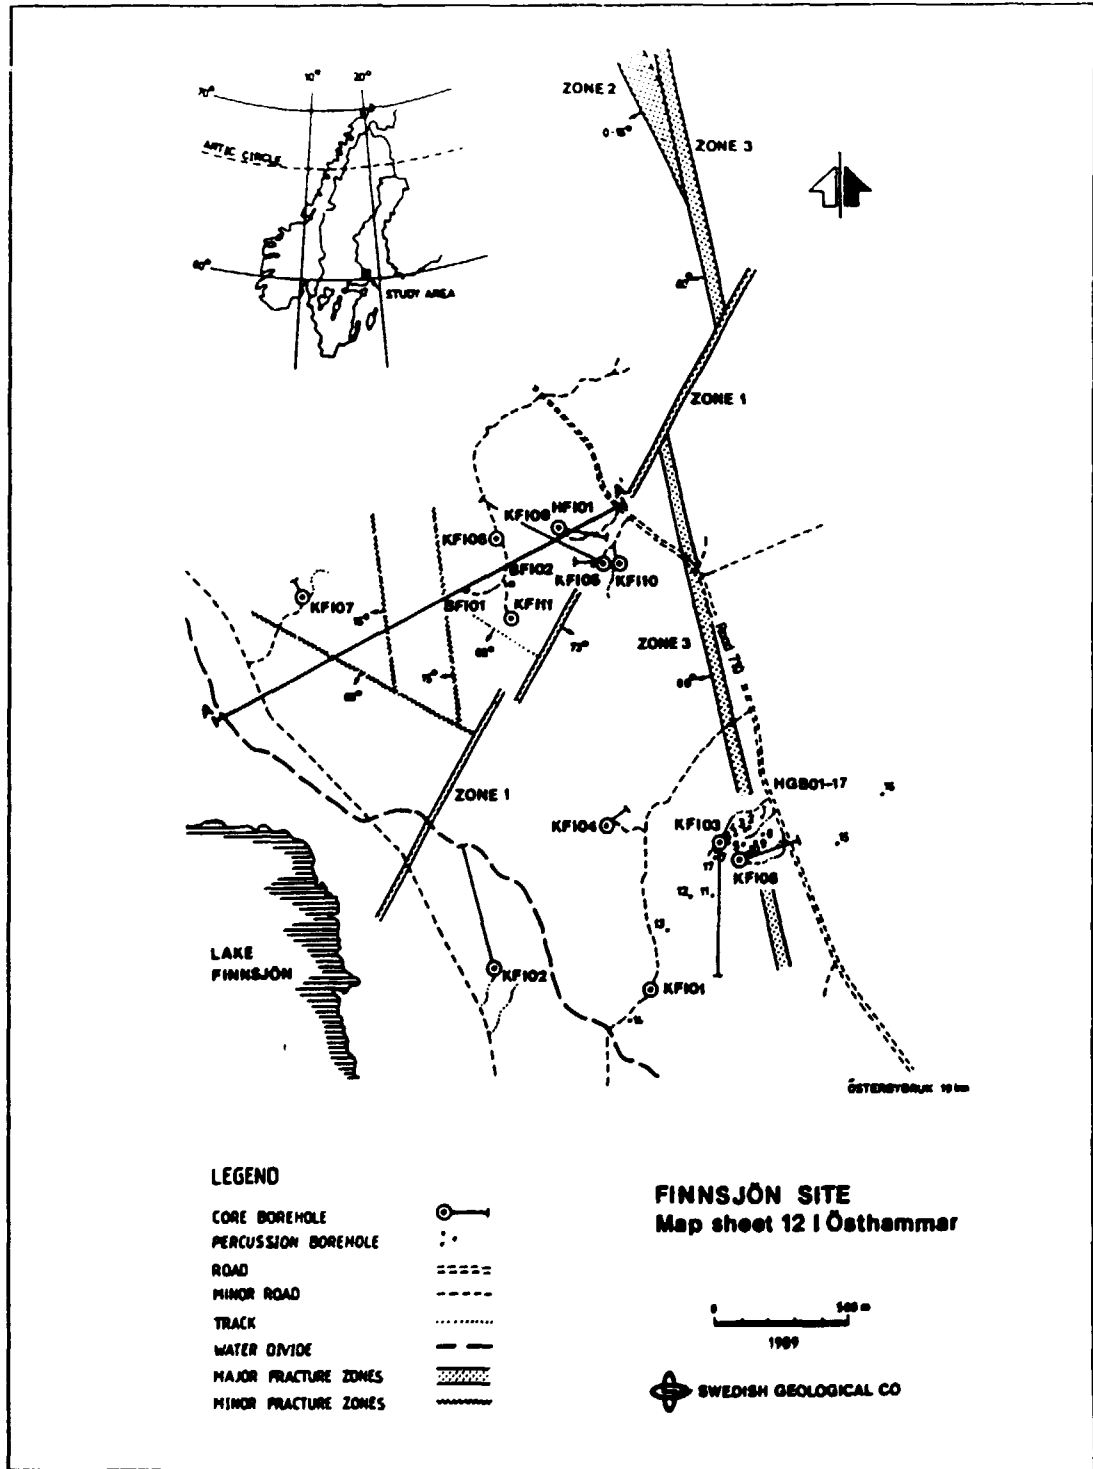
70°
10°
20°
ARTIC CIRCLE
60°
STUDY AREA

ZONE 2
0-15°
ZONE 3
ZONE 1
KF109
HF101
KF108
BF102
KF105
KF110
BF101
KF111
KF107
15°
60°
73°
ZONE 3
15°
80°
Road 770
HGB01-17
ZONE 1
KF104
KF103
KF106
LAKE FINNSJÖN
KF102
KF101
ÖSTERBYBRUK 10 km

LEGEND
CORE BOREHOLE
PERCUSSION BOREHOLE
ROAD
MINOR ROAD
TRACK
WATER DIVIDE
MAJOR FRACTURE ZONES
MINOR FRACTURE ZONES

FINNSJÖN SITE
Map sheet 12 I Östhammar

0
500 m
1989

SWEDISH GEOLOGICAL CO